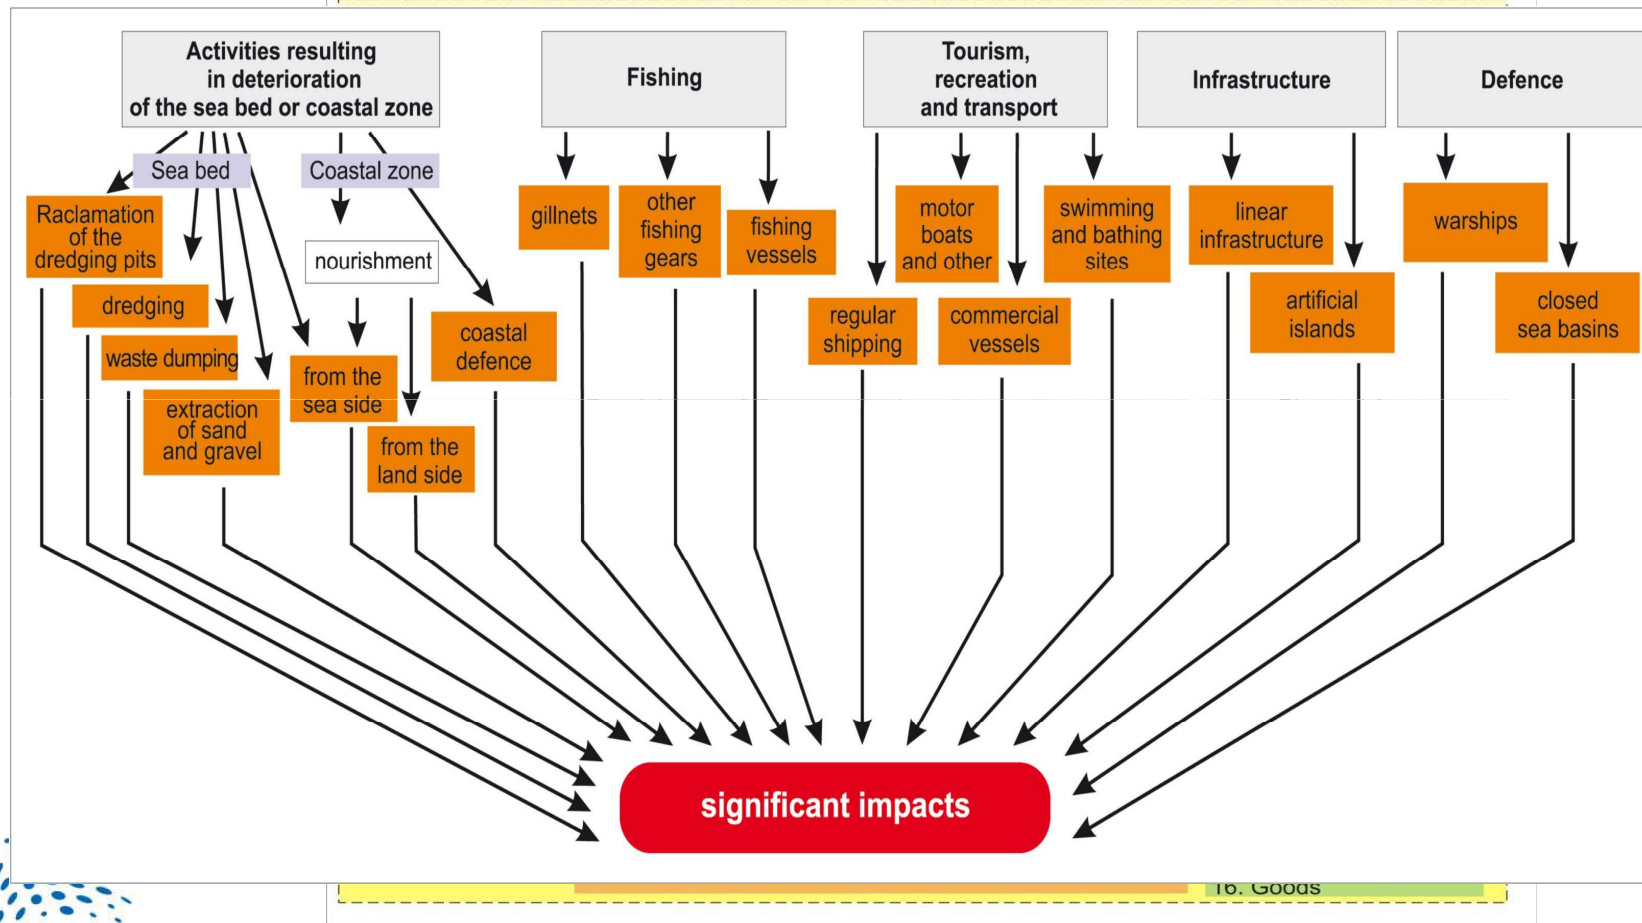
Activities resulting in deterioration of the sea bed or coastal zone

Sea bed

Coastal zone

Raclamation of the dredging pits

dredging

waste dumping

extraction of sand and gravel

nourishment

from the sea side

from the land side

coastal defence

Fishing

gillnets

other fishing gears

fishing vessels

Tourism, recreation and transport

regular shipping

motor boats and other

commercial vessels

swimming and bathing sites

Infrastructure

linear infrastructure

artificial islands

Defence

warships

closed sea basins

significant impacts

16. Goods